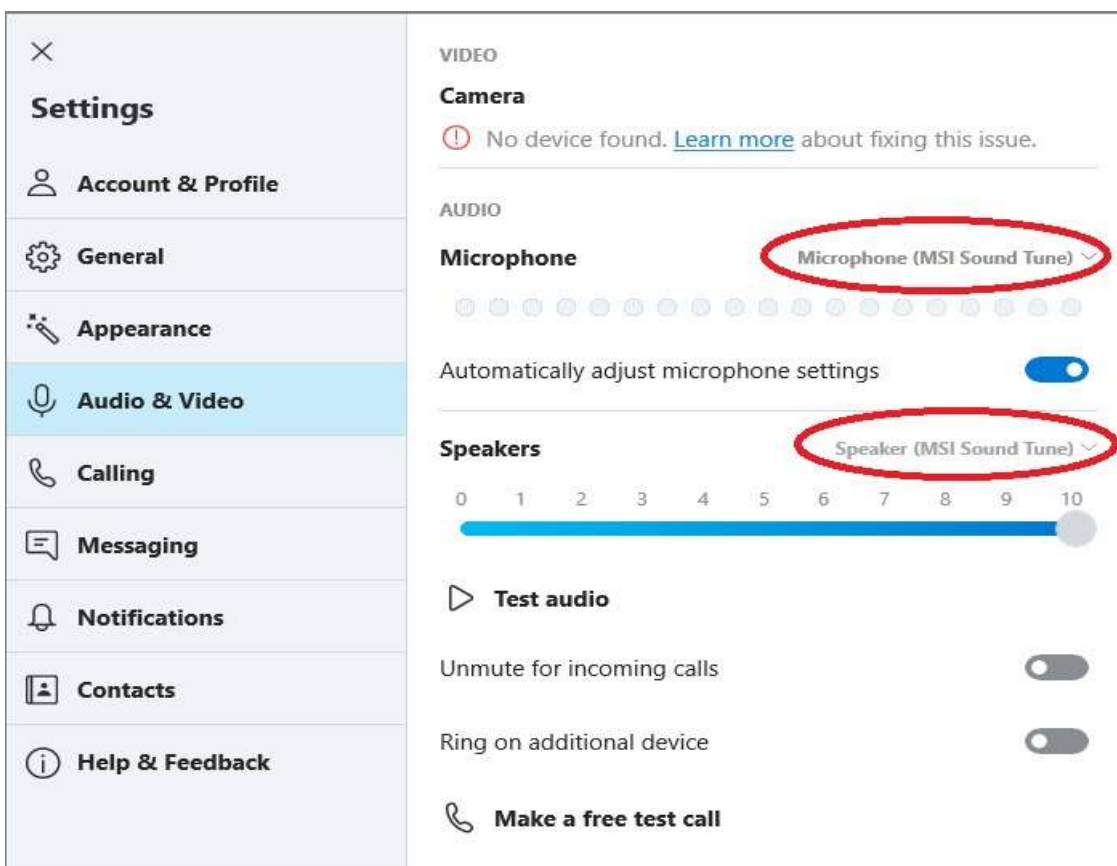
×

Settings

Account & Profile

General

Appearance

Audio & Video

Calling

Messaging

Notifications

Contacts

Help & Feedback

VIDEO

Camera

No device found. Learn more about fixing this issue.

AUDIO

Microphone

Microphone (MSI Sound Tune)

Automatically adjust microphone settings

Speakers

Speaker (MSI Sound Tune)

0 1 2 3 4 5 6 7 8 9 10

Test audio

Unmute for incoming calls

Ring on additional device

Make a free test call